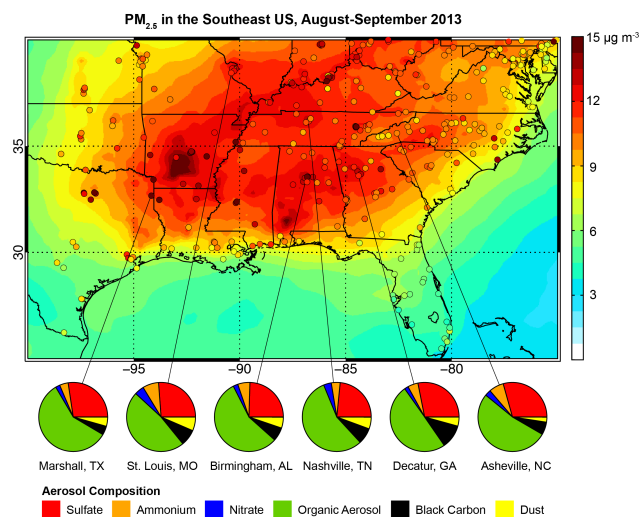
$PM_{2.5}$ in the Southeast US, August-September 2013

15 μg m$^{-3}$
12
9
6
3

35
30

−95
−90
−85
−80

Marshall, TX
St. Louis, MO
Birmingham, AL
Nashville, TN
Decatur, GA
Asheville, NC

Aerosol Composition
Sulfate
Ammonium
Nitrate
Organic Aerosol
Black Carbon
Dust